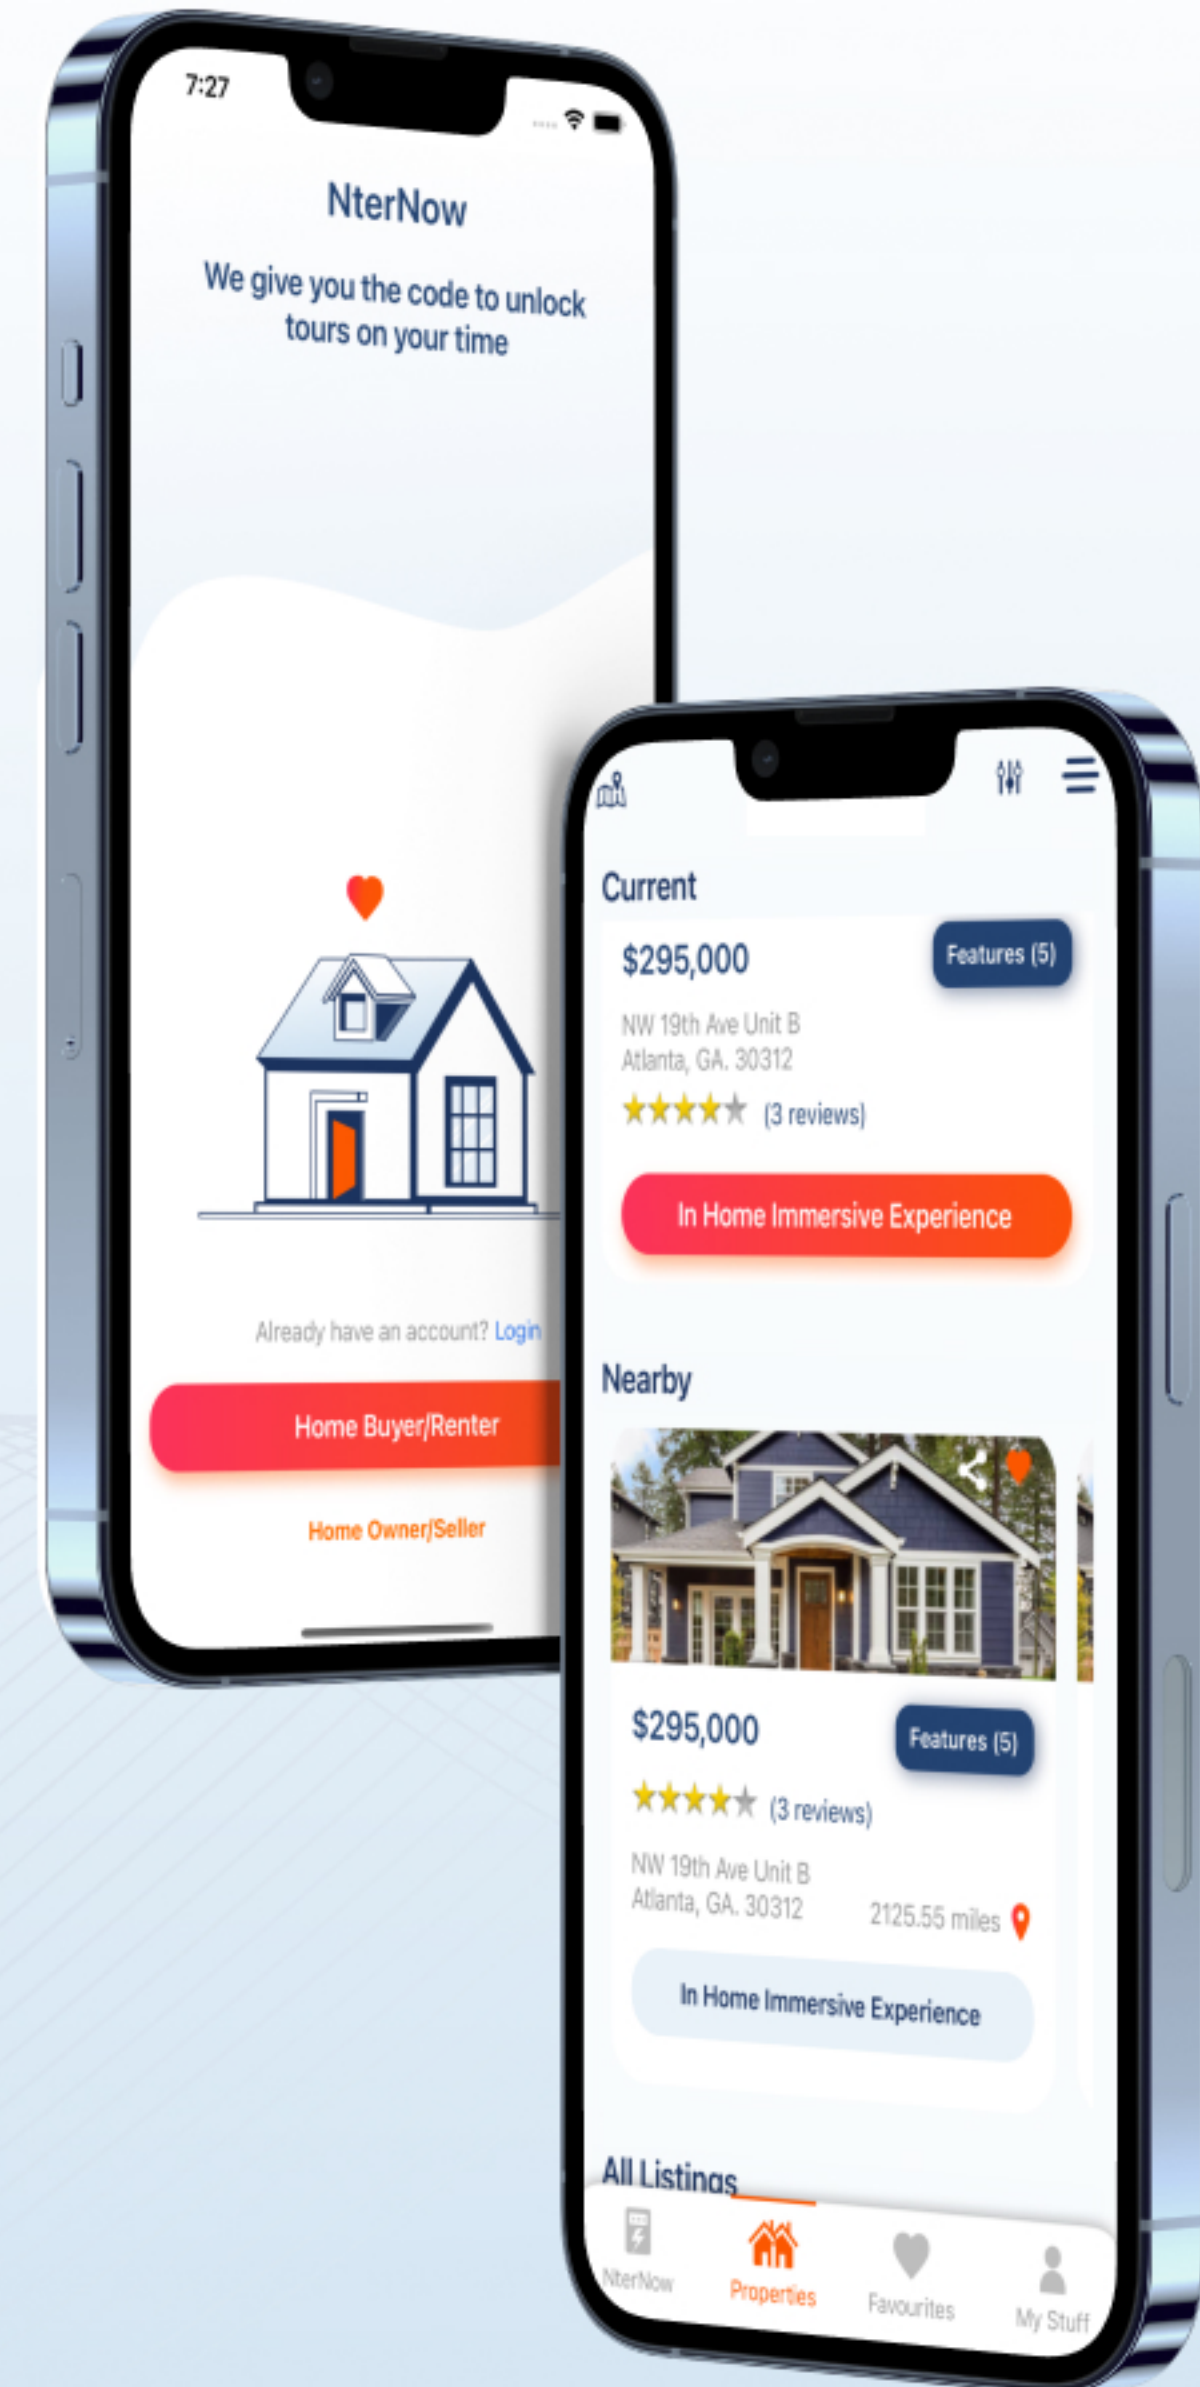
7:27

NterNow

We give you the code to unlock tours on your time

Already have an account? Login

Home Buyer/Renter

Home Owner/Seller

Current

$295,000

Features (5)

NW 19th Ave Unit B
Atlanta, GA. 30312

(3 reviews)

In Home Immersive Experience

Nearby

$295,000

Features (5)

(3 reviews)

NW 19th Ave Unit B
Atlanta, GA. 30312

2125.55 miles

In Home Immersive Experience

All Listings

NterNow

Properties

Favourites

My Stuff